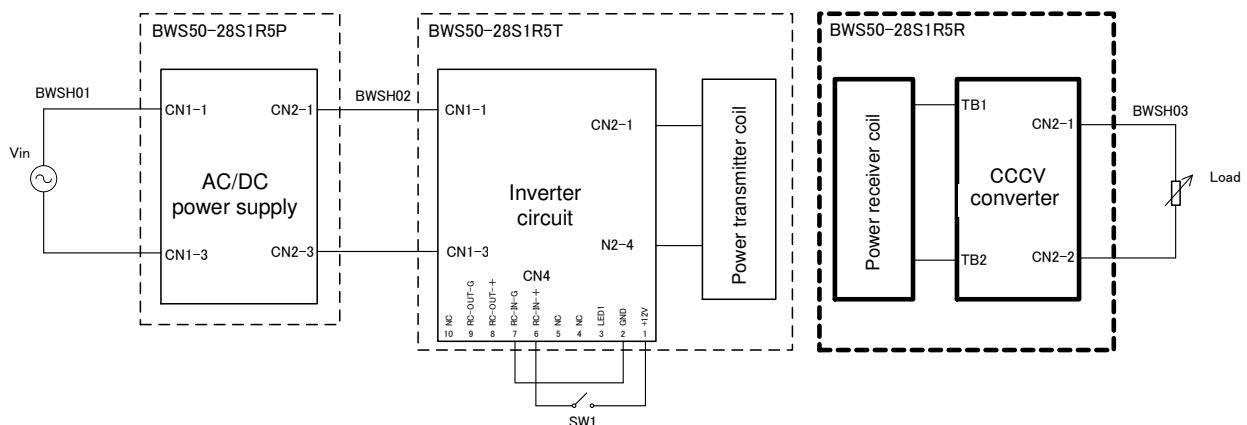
BWS50-28S1R5P

BWS50-28S1R5T

BWS50-28S1R5R

BWSH01

Vin

CN1-1

CN1-3

AC/DC power supply

CN2-1

CN2-3

BWSH02

CN1-1

CN1-3

Inverter circuit

CN2-1

N2-4

Power transmitter coil

CN4

NC
10

RC-OUT-G
9

RC-OUT-+
8

RC-IN-G
7

RC-IN-+
6

NC
5

NC
4

LED1
3

GND
2

+12V
1

SW1

Power receiver coil

TB1

TB2

CCCV converter

CN2-1

CN2-2

BWSH03

Load